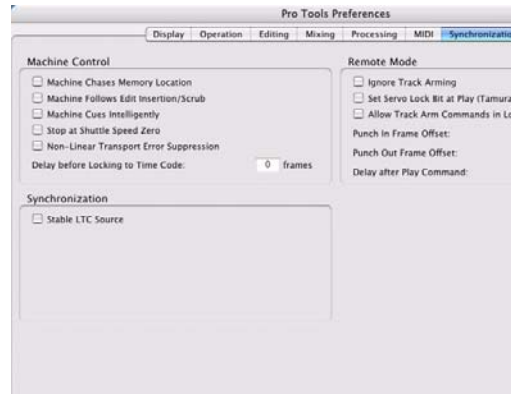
Pro Tools Preferences

Display | Operation | Editing | Mixing | Processing | MIDI | Synchronizatio

Machine Control

Machine Chases Memory Location

Machine Follows Edit Insertion/Scrub

Machine Cues Intelligently

Stop at Shuttle Speed Zero

Non-Linear Transport Error Suppression

Delay before Locking to Time Code: 0 frames

Remote Mode

Ignore Track Arming

Set Servo Lock Bit at Play (Tamura

Allow Track Arm Commands in Lo

Punch In Frame Offset:

Punch Out Frame Offset:

Delay after Play Command:

Synchronization

Stable LTC Source